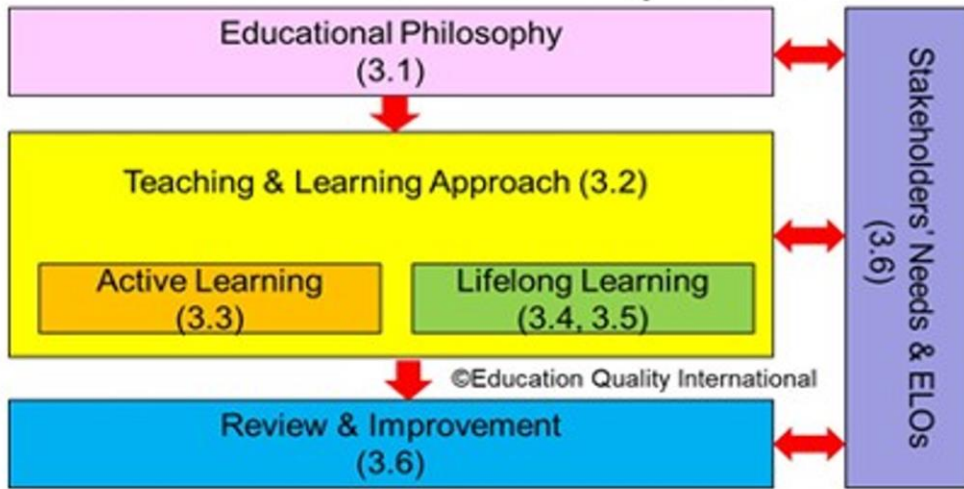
Educational Philosophy
(3.1)

Teaching & Learning Approach (3.2)

Active Learning
(3.3)

Lifelong Learning
(3.4, 3.5)

©Education Quality International

Review & Improvement
(3.6)

Stakeholders' Needs & ELOs
(3.6)